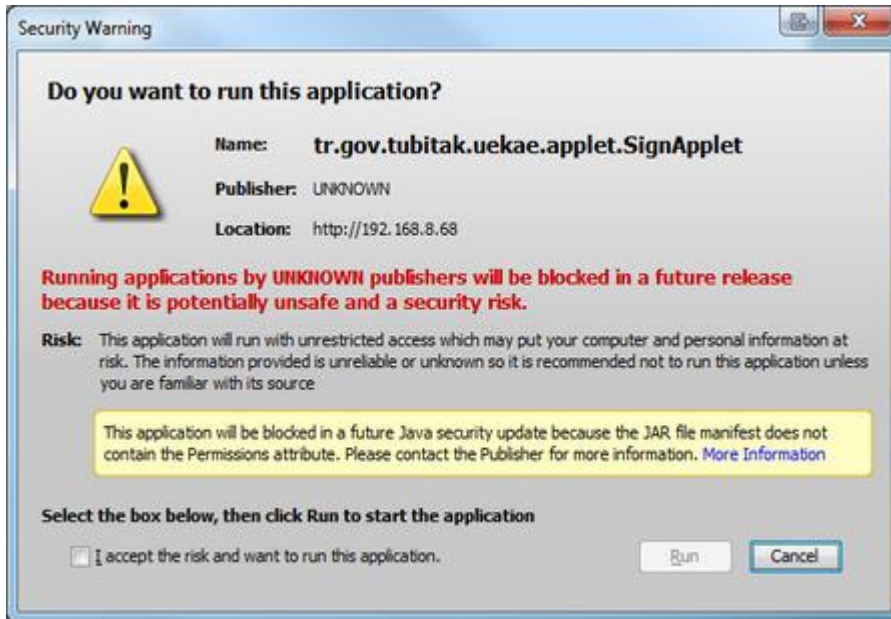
Security Warning

Do you want to run this application?

Name: tr.gov.tubitak.uekae.applet.SignApplet

Publisher: UNKNOWN

Location: http://192.168.8.68

Running applications by UNKNOWN publishers will be blocked in a future release because it is potentially unsafe and a security risk.

Risk: This application will run with unrestricted access which may put your computer and personal information at risk. The information provided is unreliable or unknown so it is recommended not to run this application unless you are familiar with its source

This application will be blocked in a future Java security update because the JAR file manifest does not contain the Permissions attribute. Please contact the Publisher for more information. More Information

Select the box below, then click Run to start the application

I accept the risk and want to run this application.

Run

Cancel